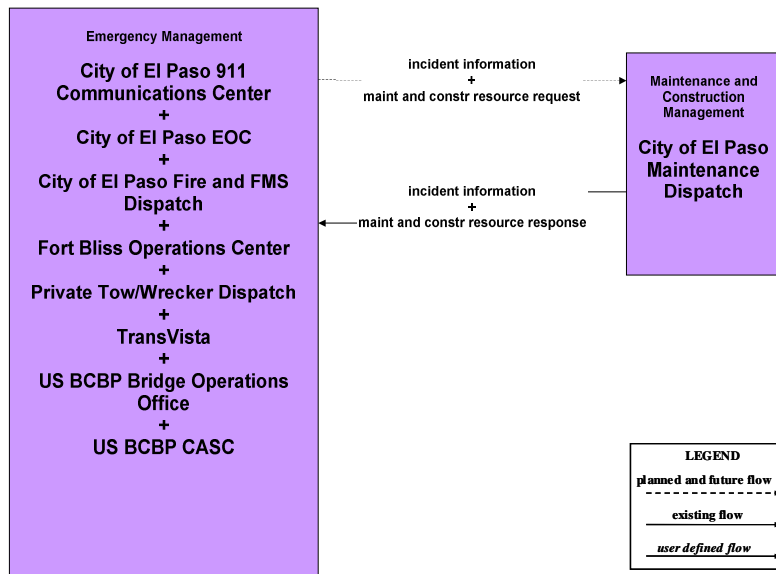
Emergency Management

City of El Paso 911 Communications Center
+
City of El Paso EOC
+
City of El Paso Fire and FMS Dispatch
+
Fort Bliss Operations Center
+
Private Tow/Wrecker Dispatch
+
TransVista
+
US BCBP Bridge Operations Office
+
US BCBP CASC

incident information
+
maint and constr resource request

incident information
+
maint and constr resource response

Maintenance and Construction Management

City of El Paso Maintenance Dispatch

LEGEND
planned and future flow
existing flow
user defined flow